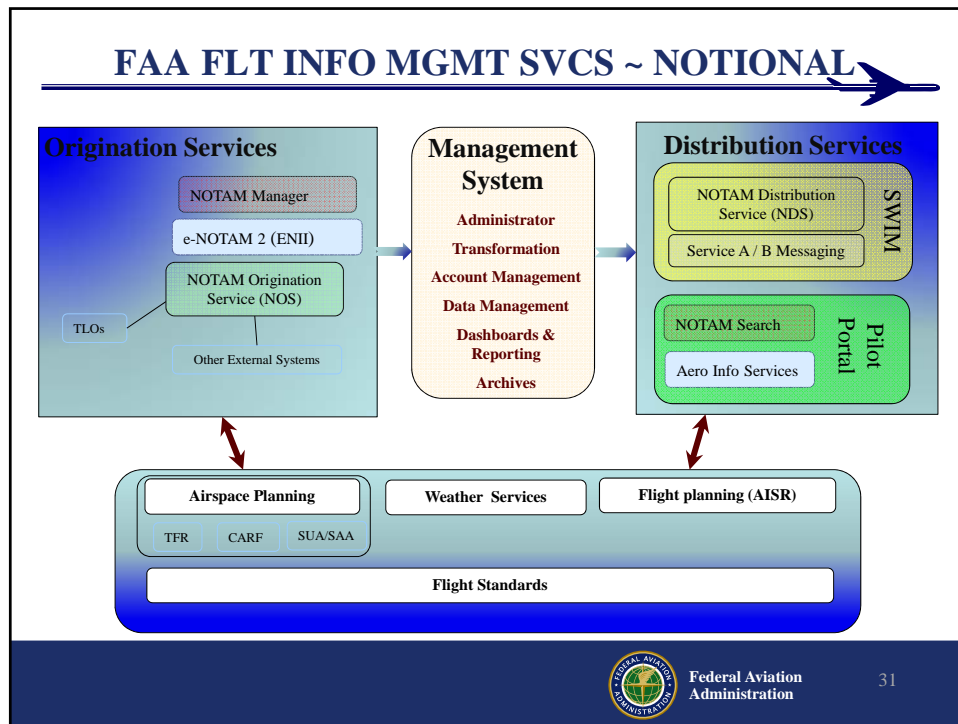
FAA FLT INFO MGMT SVCS ~ NOTIONAL

Origination Services

NOTAM Manager

e-NOTAM 2 (ENII)

NOTAM Origination Service (NOS)

TLOs

Other External Systems

Management System

Administrator

Transformation

Account Management

Data Management

Dashboards & Reporting

Archives

Distribution Services

NOTAM Distribution Service (NDS)

Service A / B Messaging

SWIM

NOTAM Search

Aero Info Services

Pilot Portal

Airspace Planning

TFR

CARF

SUA/SAA

Weather Services

Flight planning (AISR)

Flight Standards

FEDERAL AVIATION ADMINISTRATION

Federal Aviation Administration

31